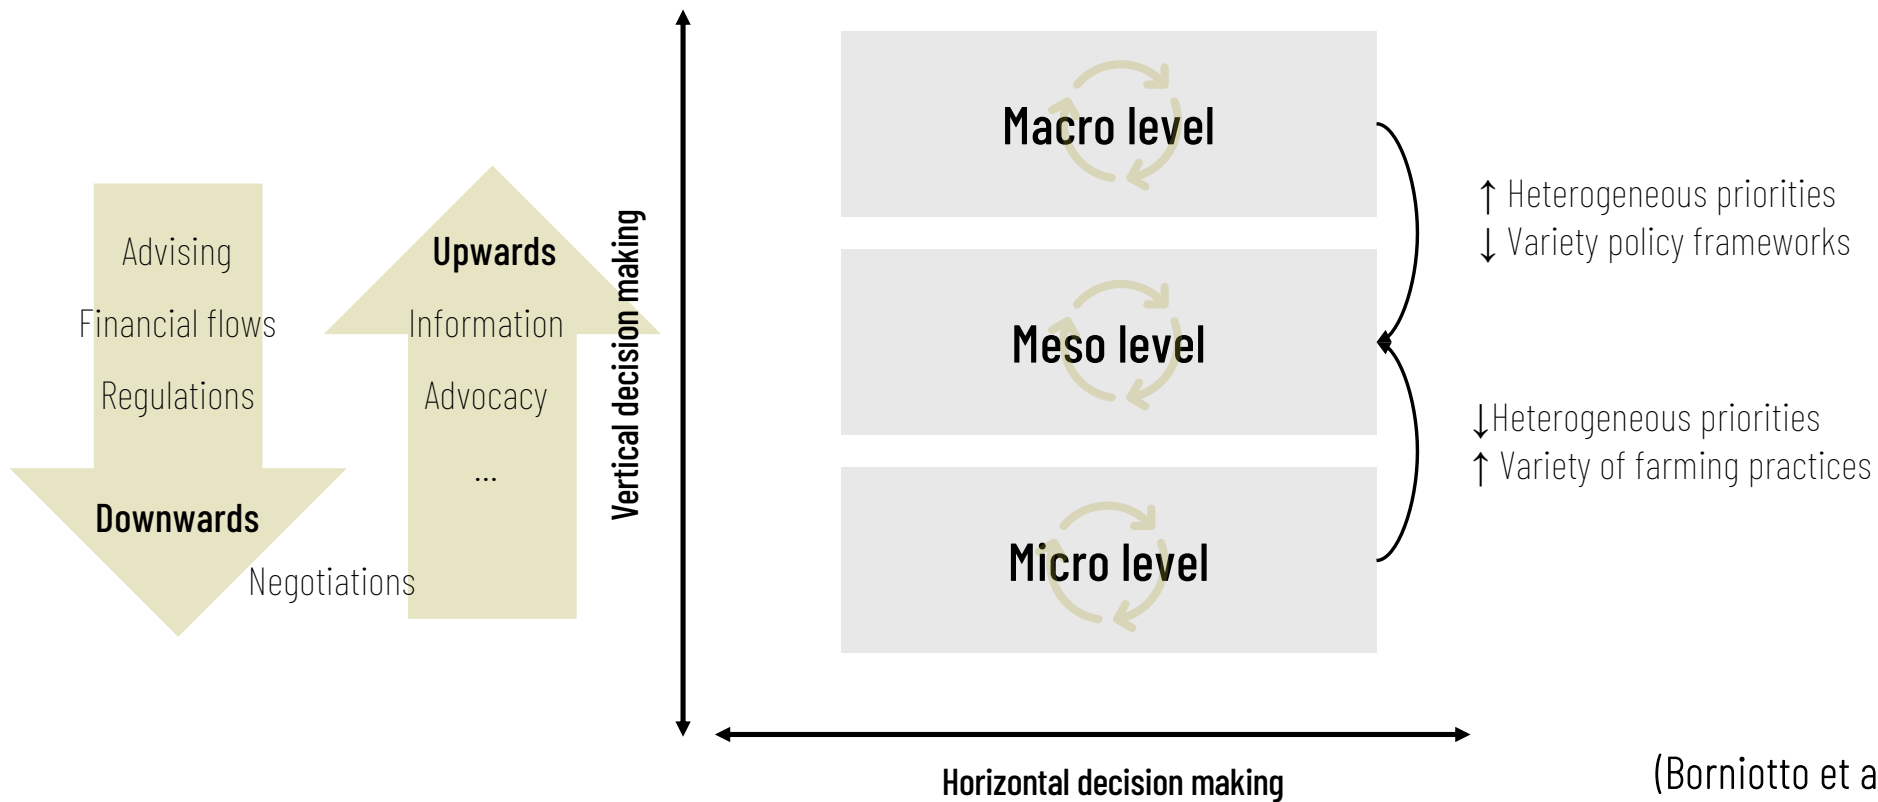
Advising

Financial flows

Regulations

Downwards

Negotiations

Upwards

Information

Advocacy

...

Vertical decision making

Macro level

Meso level

Micro level

↑ Heterogeneous priorities
↓ Variety policy frameworks

↓Heterogeneous priorities
↑ Variety of farming practices

Horizontal decision making

(Borniotto et a